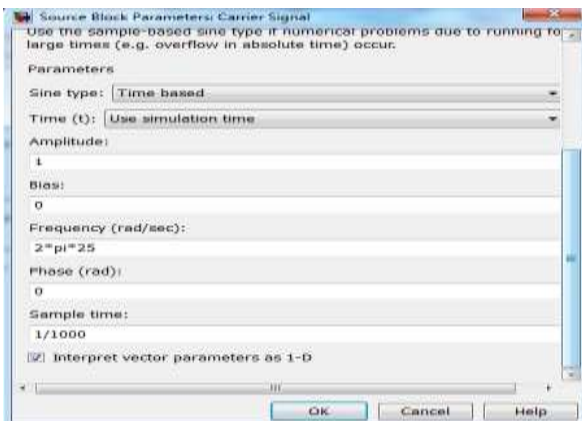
Source Block Parameters: Carrier Signal

Use the sample-based sine type if numerical problems due to running fo large times (e.g. overflow in absolute time) occur.

Parameters

Sine type: Time based

Time (t): Use simulation time

Amplitude:

1

Bias:

0

Frequency (rad/sec):

2*pi*25

Phase (rad):

0

Sample time:

1/1000

Interpret vector parameters as 1-D

OK Cancel Help